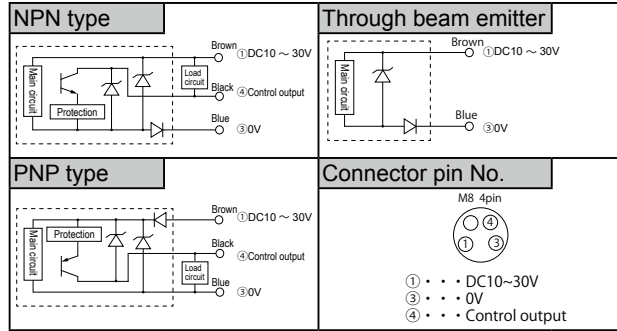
NPN type

Main circuit

Protection

Load circuit

Brown ①DC10 ~ 30V

Black ④Control output

Blue ③0V

Through beam emitter

Main circuit

Brown ①DC10 ~ 30V

Blue ③0V

PNP type

Main circuit

Protection

Load circuit

Brown ①DC10 ~ 30V

Black ④Control output

Blue ③0V

Connector pin No.

M8 4pin

④ ② ① ③

① ・・・DC10~30V
③ ・・・0V
④ ・・・Control output